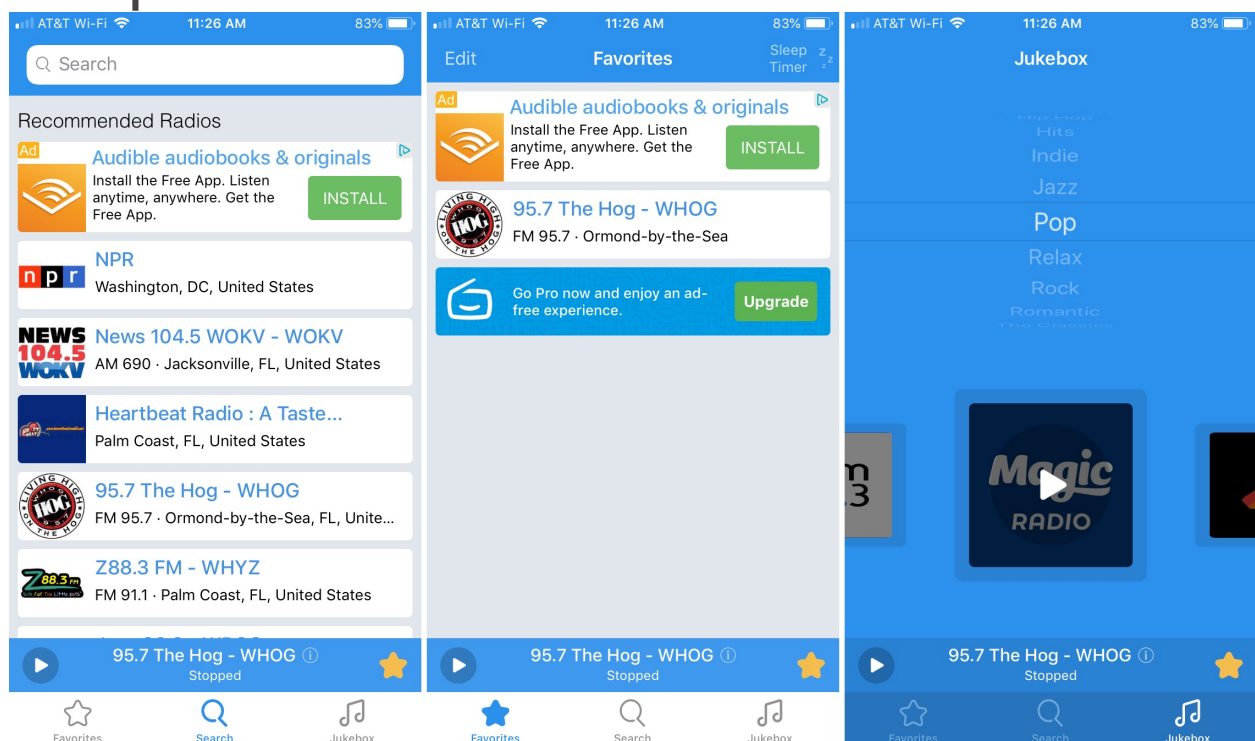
AT&T Wi-Fi 11:26 AM 83%

Search

Recommended Radios

Ad
Audible audiobooks & originals
Install the Free App. Listen anytime, anywhere. Get the Free App.
INSTALL

npr
NPR
Washington, DC, United States

NEWS 104.5 WOKV
News 104.5 WOKV - WOKV
AM 690 · Jacksonville, FL, United States

Heartbeat Radio : A Taste...
Palm Coast, FL, United States

LIVING HIGH ON THE HOG
95.7 The Hog - WHOG
FM 95.7 · Ormond-by-the-Sea, FL, Unite...

Z88.3 FM
Z88.3 FM - WHYZ
FM 91.1 · Palm Coast, FL, United States

95.7 The Hog - WHOG
Stopped

Favorites Search Jukebox

AT&T Wi-Fi 11:26 AM 83%

Edit Favorites Sleep Timer

Ad
Audible audiobooks & originals
Install the Free App. Listen anytime, anywhere. Get the Free App.
INSTALL

LIVING HIGH ON THE HOG
95.7 The Hog - WHOG
FM 95.7 · Ormond-by-the-Sea

Go Pro now and enjoy an ad-free experience.
Upgrade

95.7 The Hog - WHOG
Stopped

Favorites Search Jukebox

AT&T Wi-Fi 11:26 AM 83%

Jukebox

Hip Hop
Hits
Indie
Jazz
Pop
Relax
Rock
Romantic
The Classics

Magic RADIO

95.7 The Hog - WHOG
Stopped

Favorites Search Jukebox